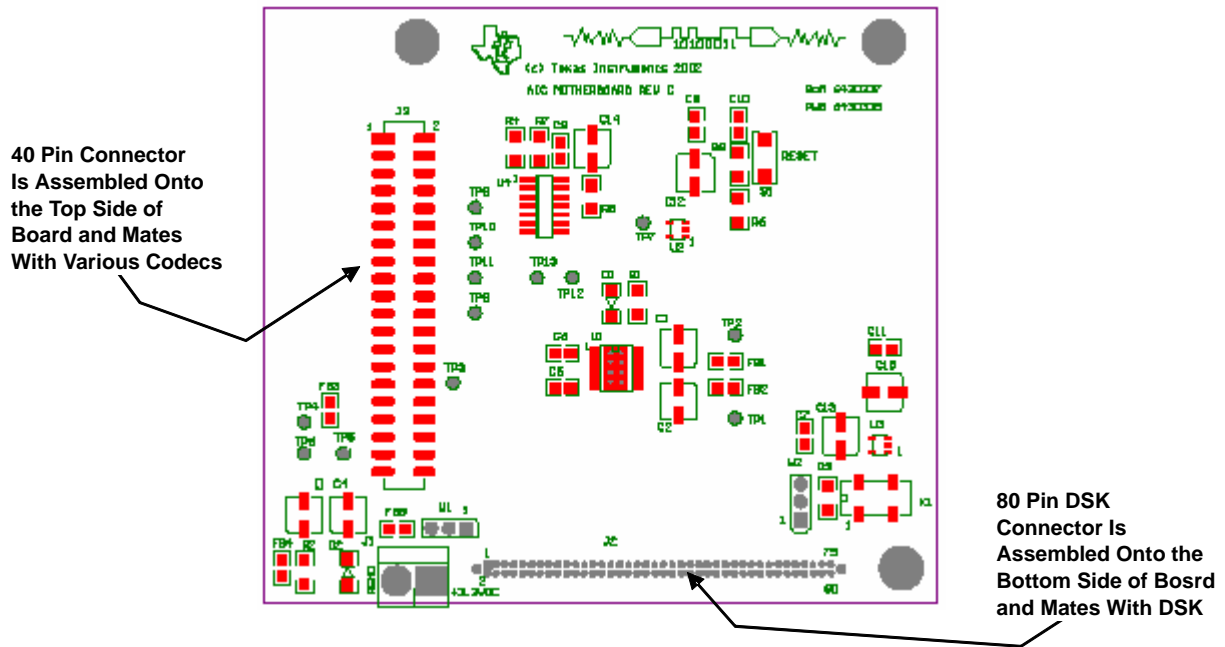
40 Pin Connector Is Assembled Onto the Top Side of Board and Mates With Various Codecs

(c) Texas Instruments 2002

AIC MOTHERBOARD REV C

J3

1 2

R1 R7 C9 C14

C8 C10

RESET

U1

C12

TP8

TP10

TP11

TP13

TP12

TP9

C6

C5

TP2

FB1

FB2

C11

TP1

TP4

J1

J2

1 79

2 80

+3.3VDC

80 Pin DSK Connector Is Assembled Onto the Bottom Side of Bosrd and Mates With DSK